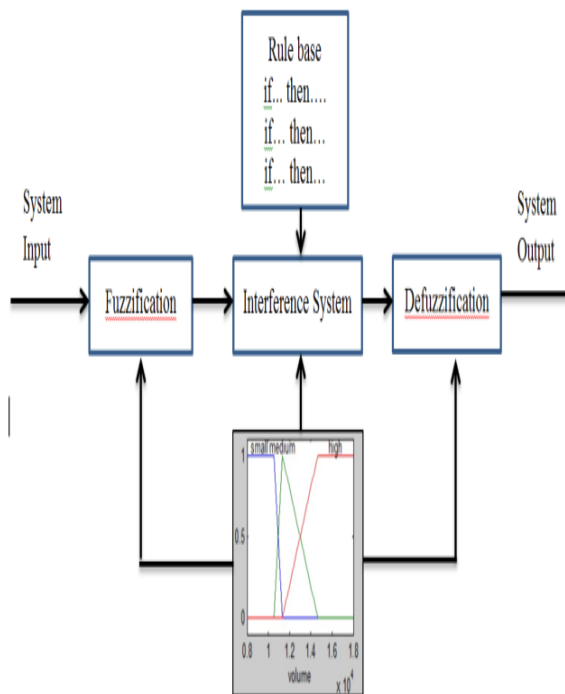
Rule base
if... then....
if... then...
if... then...

System
Input

System
Output

Fuzzification

Interference System

Defuzzification

small medium high

1

0.5

0

0.8 1 1.2 1.4 1.6 1.8

volume $x 10^4$